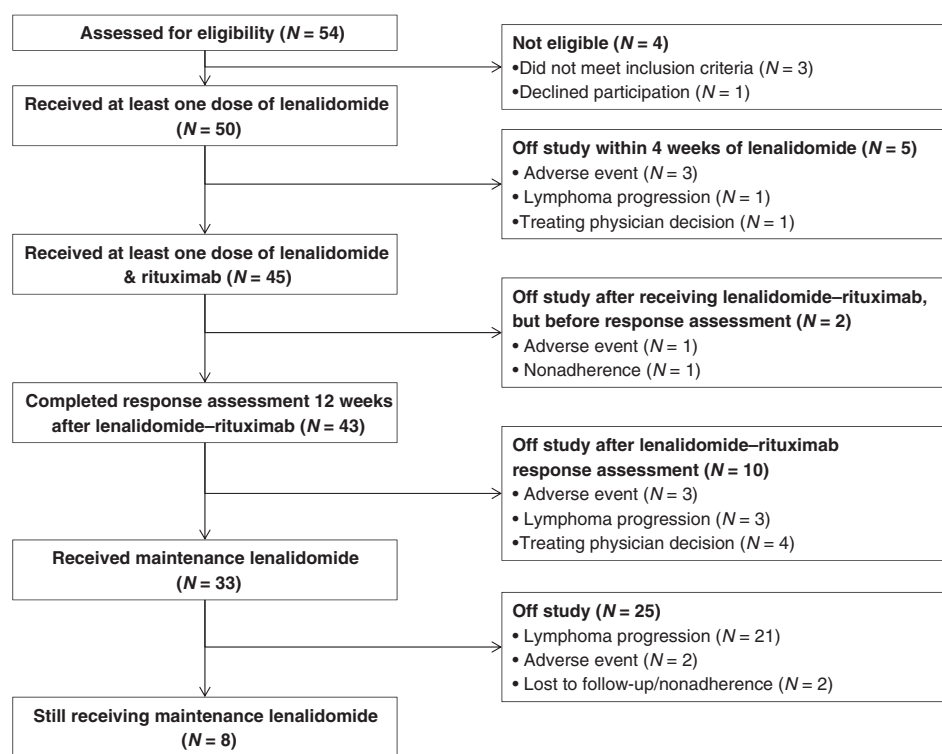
Assessed for eligibility ($N$ = 54)

Not eligible ($N$ = 4)
•Did not meet inclusion criteria ($N$ = 3)
•Declined participation ($N$ = 1)

Received at least one dose of lenalidomide ($N$ = 50)

Off study within 4 weeks of lenalidomide ($N$ = 5)
• Adverse event ($N$ = 3)
• Lymphoma progression ($N$ = 1)
•Treating physician decision ($N$ = 1)

Received at least one dose of lenalidomide & rituximab ($N$ = 45)

Off study after receiving lenalidomide–rituximab, but before response assessment ($N$ = 2)
• Adverse event ($N$ = 1)
• Nonadherence ($N$ = 1)

Completed response assessment 12 weeks after lenalidomide–rituximab ($N$ = 43)

Off study after lenalidomide–rituximab response assessment ($N$ = 10)
• Adverse event ($N$ = 3)
• Lymphoma progression ($N$ = 3)
•Treating physician decision ($N$ = 4)

Received maintenance lenalidomide ($N$ = 33)

Off study ($N$ = 25)
• Lymphoma progression ($N$ = 21)
• Adverse event ($N$ = 2)
• Lost to follow-up/nonadherence ($N$ = 2)

Still receiving maintenance lenalidomide ($N$ = 8)